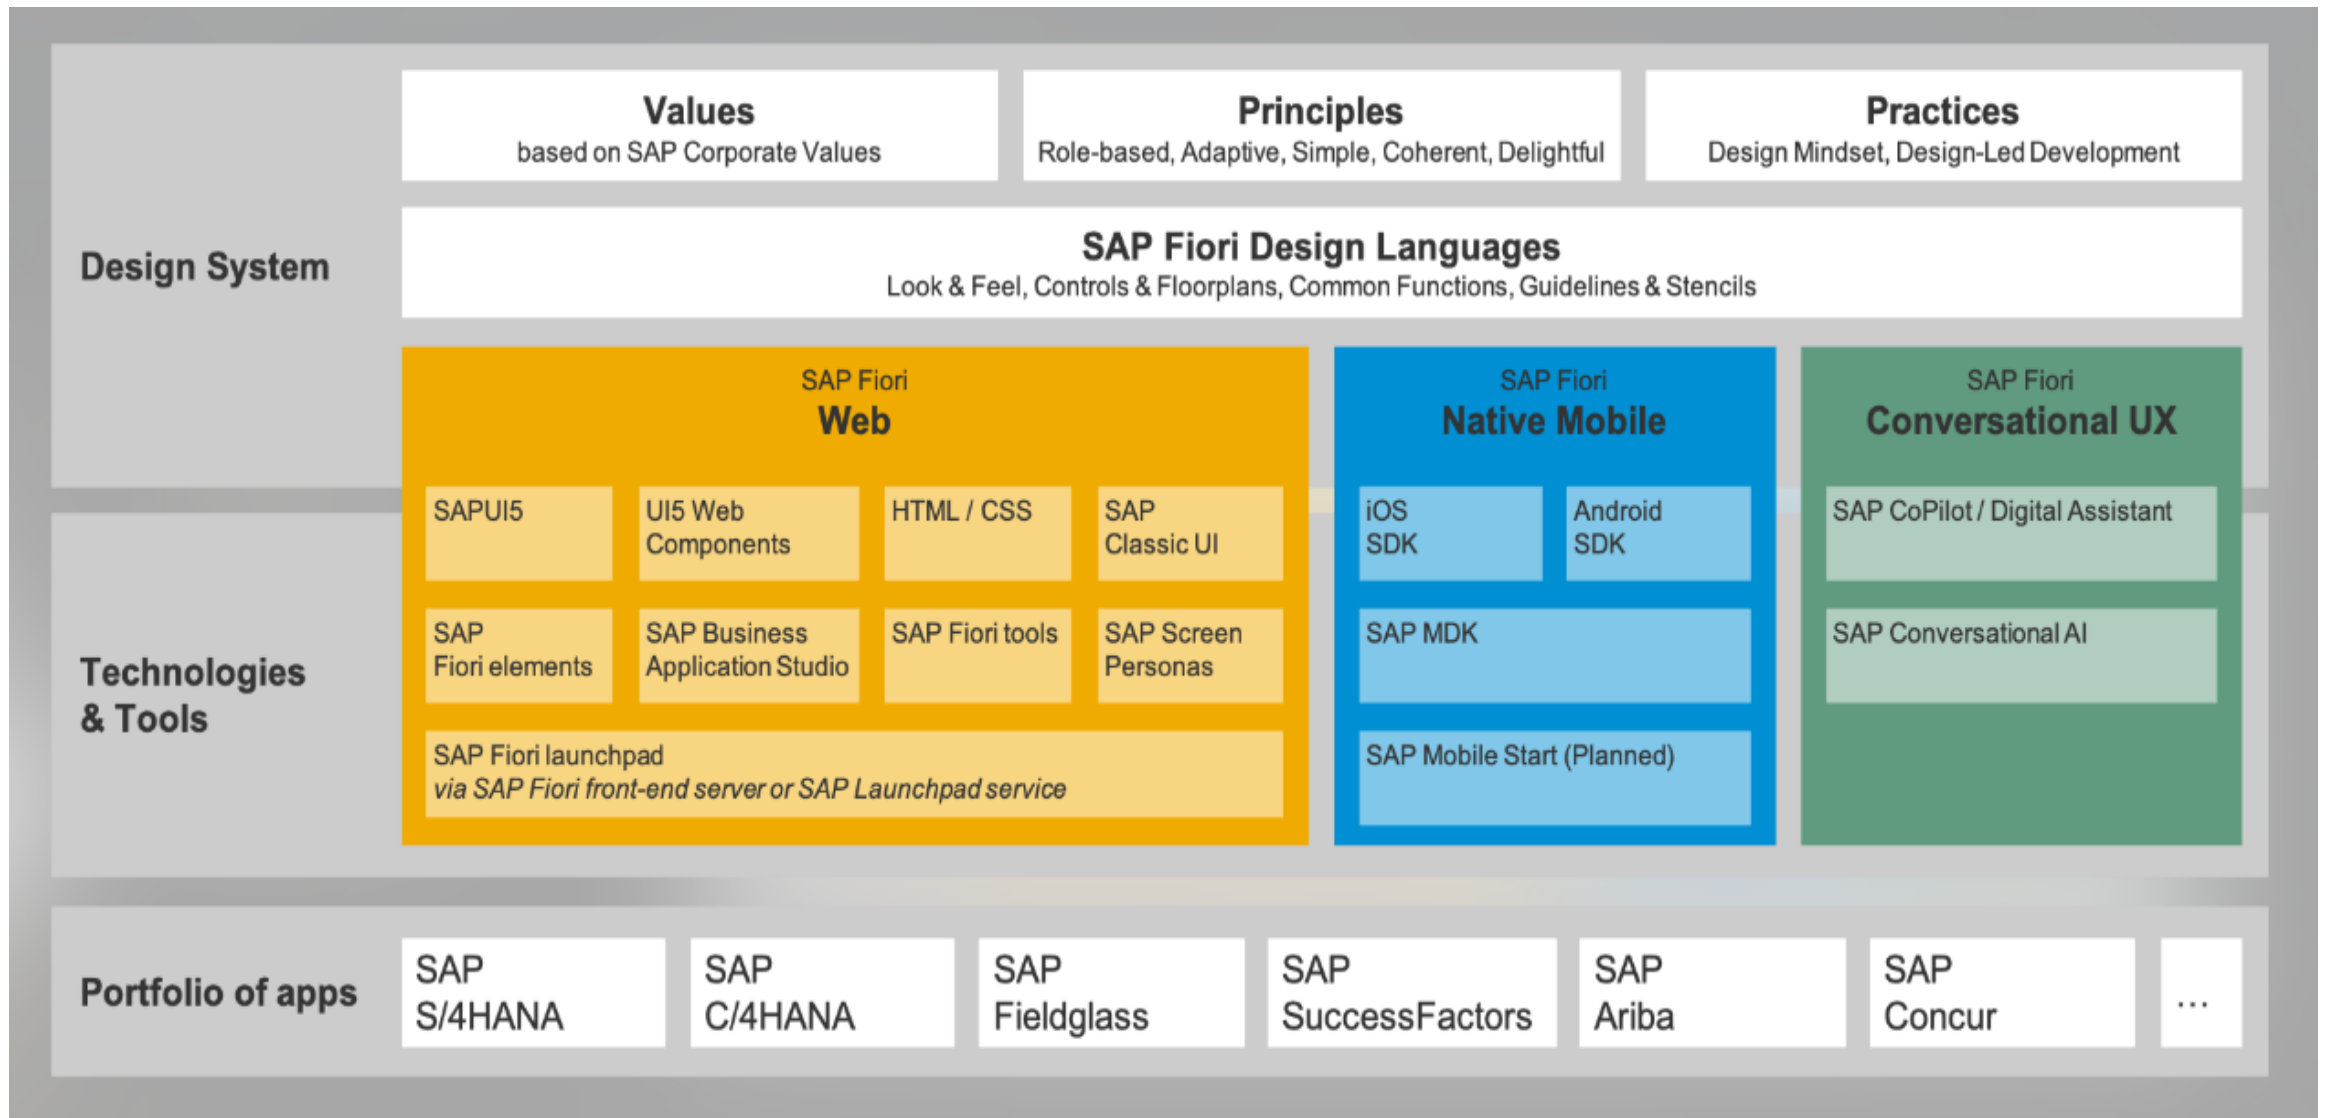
Design System

Values
based on SAP Corporate Values

Principles
Role-based, Adaptive, Simple, Coherent, Delightful

Practices
Design Mindset, Design-Led Development

SAP Fiori Design Languages
Look & Feel, Controls & Floorplans, Common Functions, Guidelines & Stencils

Technologies & Tools

SAP Fiori
Web

SAPUI5

UI5 Web Components

HTML / CSS

SAP Classic UI

SAP Fiori elements

SAP Business Application Studio

SAP Fiori tools

SAP Screen Personas

SAP Fiori launchpad
via SAP Fiori front-end server or SAP Launchpad service

SAP Fiori
Native Mobile

iOS SDK

Android SDK

SAP MDK

SAP Mobile Start (Planned)

SAP Fiori
Conversational UX

SAP CoPilot / Digital Assistant

SAP Conversational AI

Portfolio of apps

SAP S/4HANA

SAP C/4HANA

SAP Fieldglass

SAP SuccessFactors

SAP Ariba

SAP Concur

...